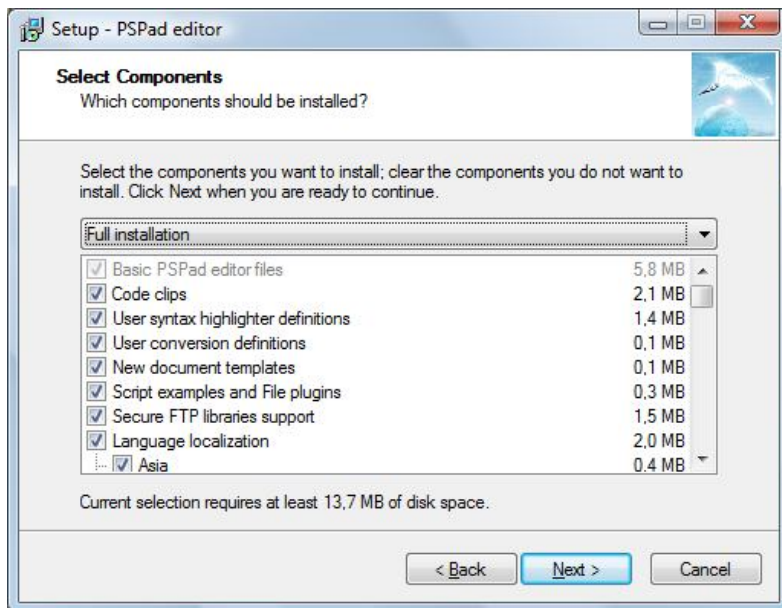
Setup - PSPad editor

Select Components
Which components should be installed?

Select the components you want to install; clear the components you do not want to install. Click Next when you are ready to continue.

Full installation

| | |
|---|---|
| Basic PSPad editor files | 5,8 MB |
| Code clips | 2,1 MB |
| User syntax highlighter definitions | 1,4 MB |
| User conversion definitions | 0,1 MB |
| New document templates | 0,1 MB |
| Script examples and File plugins | 0,3 MB |
| Secure FTP libraries support | 1,5 MB |
| Language localization | 2,0 MB |
| Asia | 0,4 MB |

Current selection requires at least 13,7 MB of disk space.

< Back | Next > | Cancel